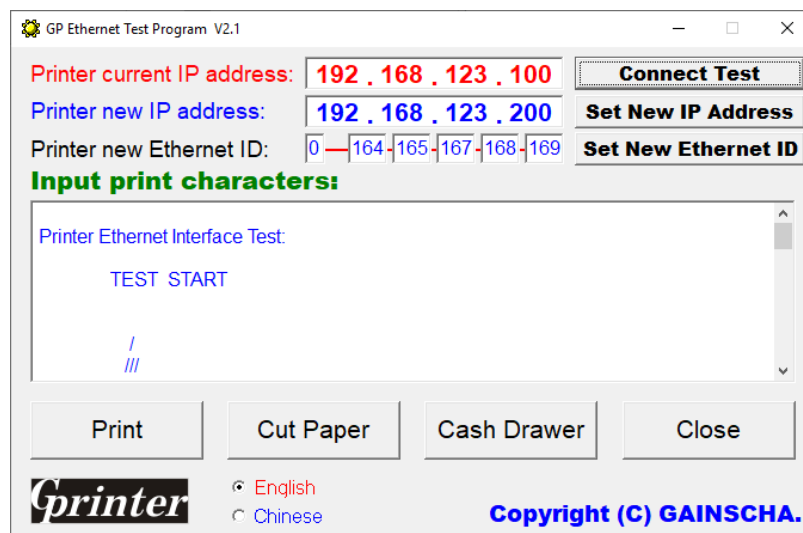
GP Ethernet Test Program V2.1

Printer current IP address: 192 . 168 . 123 . 100 Connect Test

Printer new IP address: 192 . 168 . 123 . 200 Set New IP Address

Printer new Ethernet ID: 0 — 164 - 165 - 167 - 168 - 169 Set New Ethernet ID

Input print characters:

Printer Ethernet Interface Test:

TEST START

/
///

Print Cut Paper Cash Drawer Close

Gprinter

English
Chinese

Copyright (C) GAINSCHA.